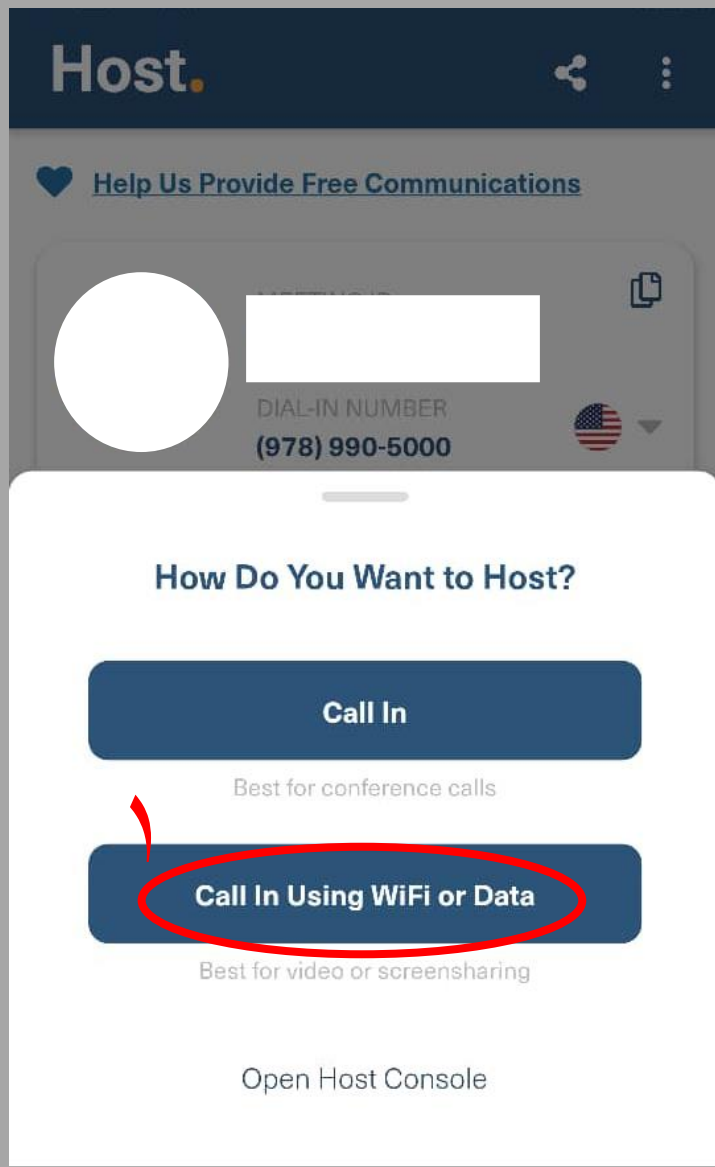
Host.

Help Us Provide Free Communications

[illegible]

DIAL-IN NUMBER
(978) 990-5000

How Do You Want to Host?

Call In

Best for conference calls

Call In Using WiFi or Data

Best for video or screensharing

Open Host Console